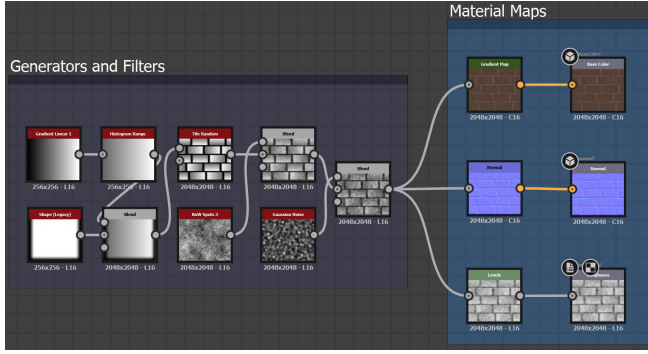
Material Maps

Generators and Filters

Gradient Linear 1
256x256 - L16

Histogram Range
256x256 - L16

Tile Random
2048x2048 - L16

Blend
2048x2048 - L16

Shape (Legacy)
256x256 - L16

Blend
2048x2048 - L16

BnW Spots 2
2048x2048 - L16

Gaussian Noise
2048x2048 - L16

Blend
2048x2048 - L16

Gradient Map
2048x2048 - C16

Base Color
2048x2048 - C16

Normal
2048x2048 - C16

Normal
2048x2048 - C16

Levels
2048x2048 - L16

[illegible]
2048x2048 - L16